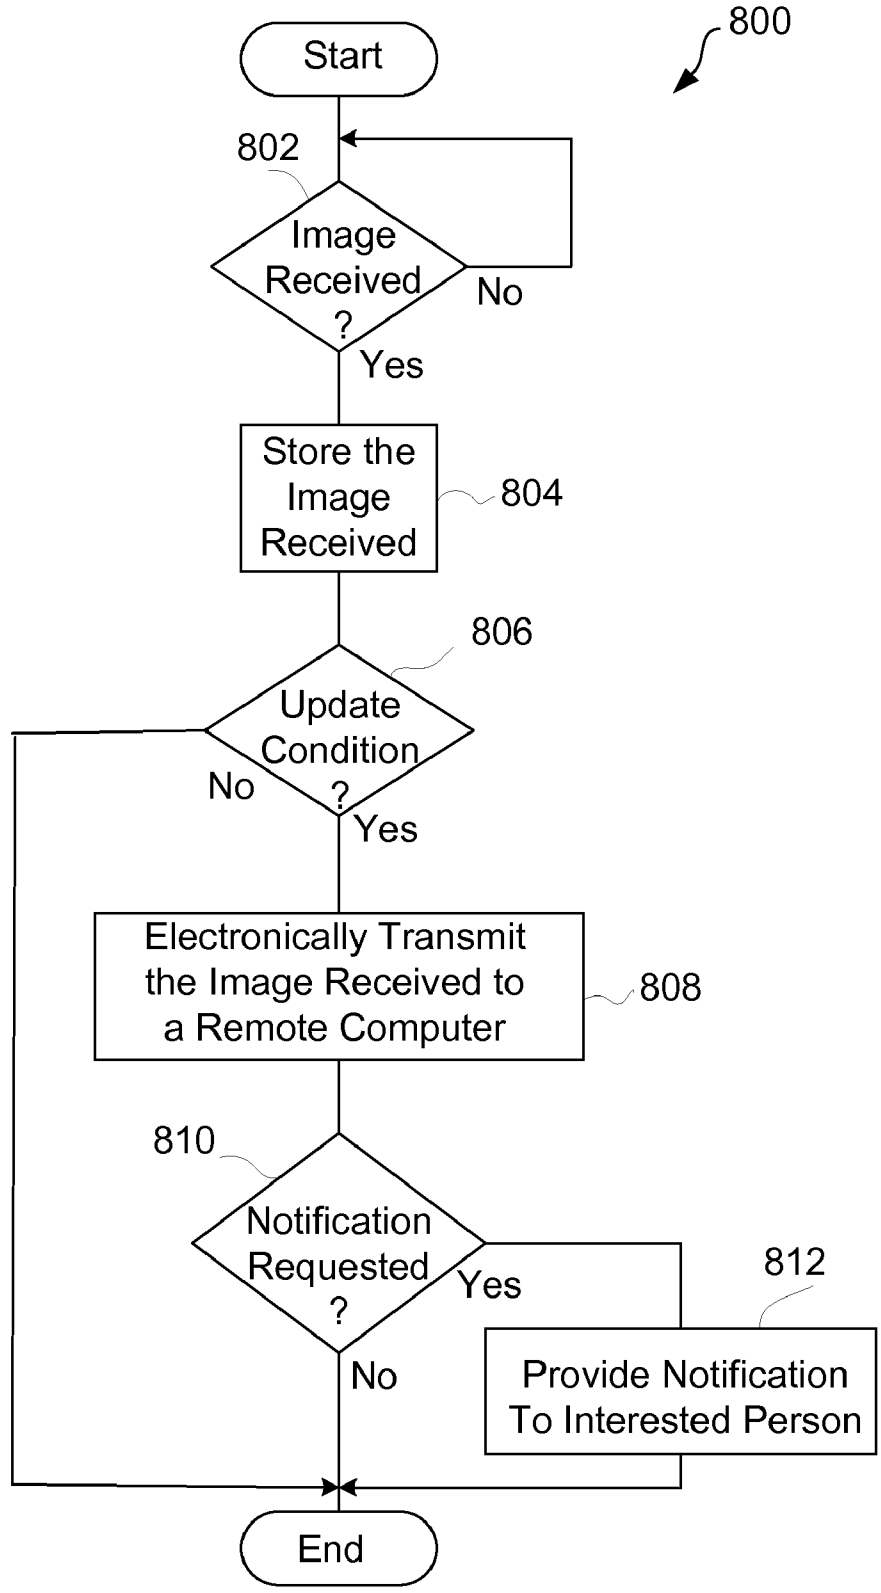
800

Start

802

Image Received ?

No

Yes

Store the Image Received

804

806

Update Condition ?

No

Yes

Electronically Transmit the Image Received to a Remote Computer

808

810

Notification Requested ?

Yes

812

No

Provide Notification To Interested Person

End